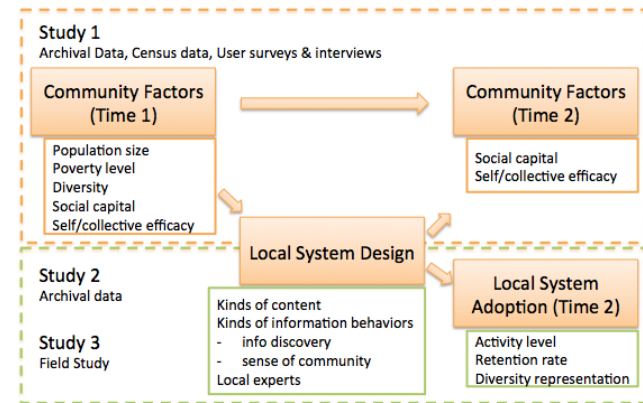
Study 1
Archival Data, Census data, User surveys & interviews

Community Factors (Time 1)

Population size
Poverty level
Diversity
Social capital
Self/collective efficacy

Community Factors (Time 2)

Social capital
Self/collective efficacy

Local System Design

Study 2
Archival data

Study 3
Field Study

Kinds of content
Kinds of information behaviors
- info discovery
- sense of community
Local experts

Local System Adoption (Time 2)

Activity level
Retention rate
Diversity representation